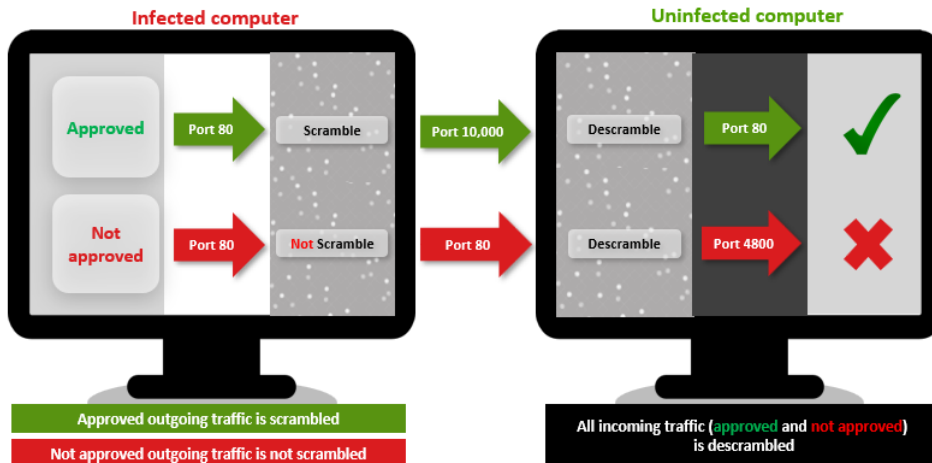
Infected computer

Approved

Port 80

Scramble

Not approved

Port 80

Not Scramble

Port 10,000

Port 80

Uninfected computer

Descramble

Port 80

Descramble

Port 4800

Approved outgoing traffic is scrambled

Not approved outgoing traffic is not scrambled

All incoming traffic (approved and not approved) is descrambled